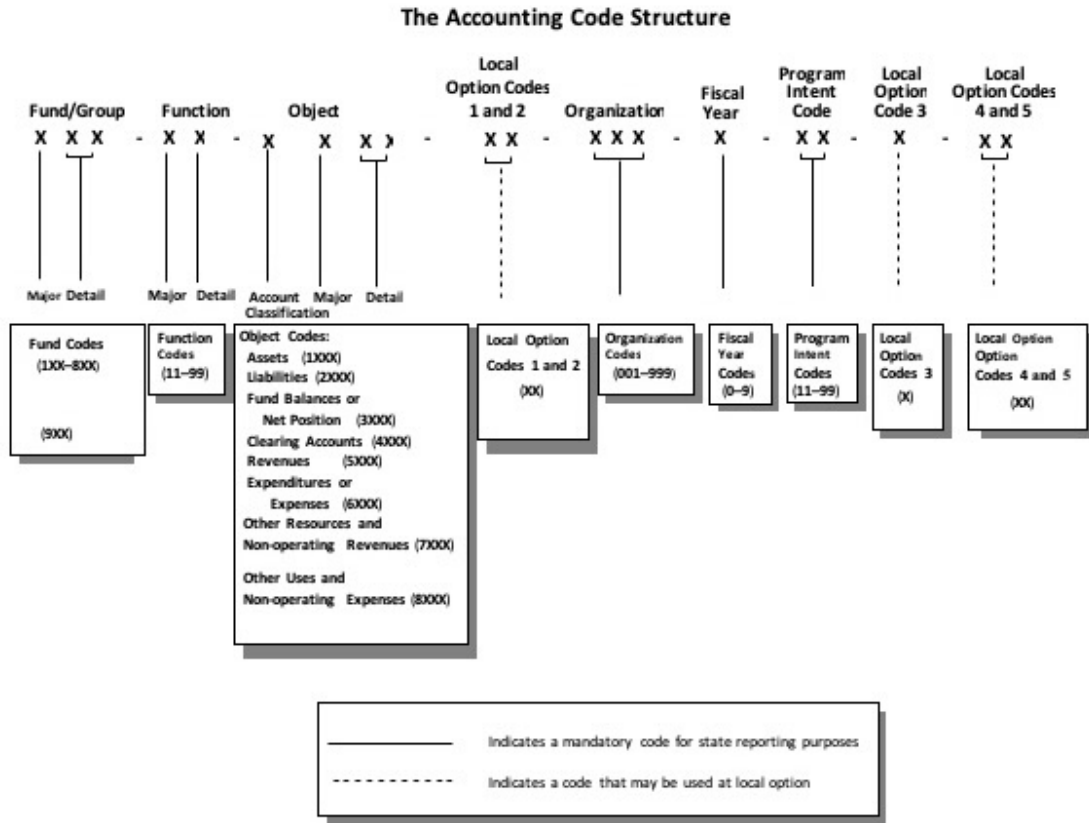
The Accounting Code Structure

Fund/Group
X X X

Function
X X

Object
X X X X

Local Option Codes 1 and 2
X X

Organization
X X X

Fiscal Year
X

Program Intent Code
X X

Local Option Code 3
X

Local Option Codes 4 and 5
X X

Major Detail

Major Detail

Account Classification Major Detail

Fund Codes
(1XX–8XX)

(9XX)

Function Codes
(11–99)

Object Codes:
Assets (1XXX)
Liabilities (2XXX)
Fund Balances or Net Position (3XXX)
Clearing Accounts (4XXX)
Revenues (5XXX)
Expenditures or Expenses (6XXX)
Other Resources and Non-operating Revenues (7XXX)
Other Uses and Non-operating Expenses (8XXX)

Local Option Codes 1 and 2
(XX)

Organization Codes
(001–999)

Fiscal Year Codes
(0–9)

Program Intent Codes
(11–99)

Local Option Codes 3
(X)

Local Option Option Codes 4 and 5
(XX)

Indicates a mandatory code for state reporting purposes

Indicates a code that may be used at local option